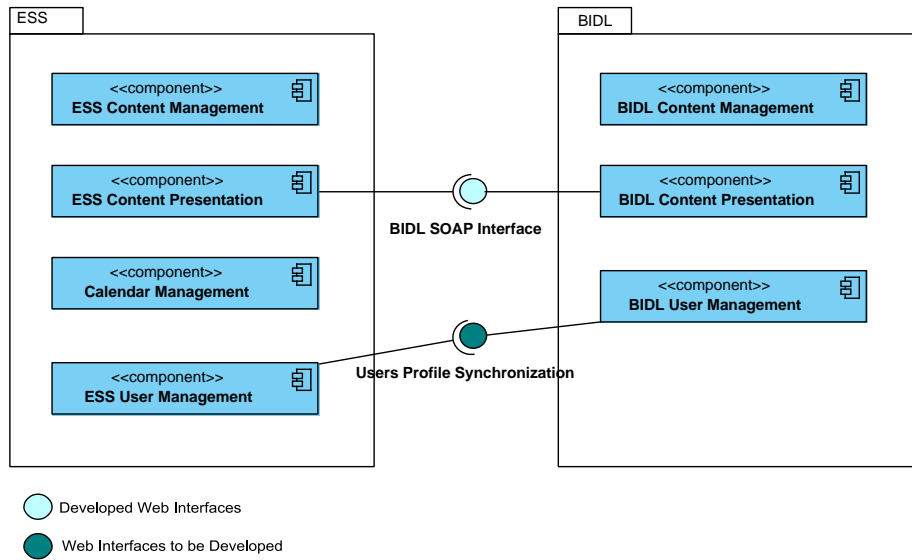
ESS

<<component>>
ESS Content Management

<<component>>
ESS Content Presentation

<<component>>
Calendar Management

<<component>>
ESS User Management

BIDL SOAP Interface

Users Profile Synchronization

BIDL

<<component>>
BIDL Content Management

<<component>>
BIDL Content Presentation

<<component>>
BIDL User Management

Developed Web Interfaces

Web Interfaces to be Developed